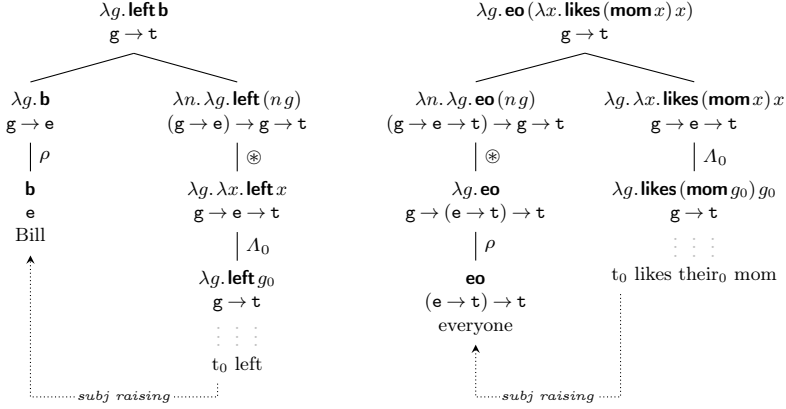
$\lambda g.\,\textbf{left}\,\textbf{b}$
$\texttt{g} \to \texttt{t}$

$\lambda g.\,\textbf{b}$
$\texttt{g} \to \texttt{e}$

$\rho$

$\textbf{b}$
$\texttt{e}$
Bill

$\lambda n.\,\lambda g.\,\textbf{left}\,(n\,g)$
$(\texttt{g} \to \texttt{e}) \to \texttt{g} \to \texttt{t}$

$\circledast$

$\lambda g.\,\lambda x.\,\textbf{left}\,x$
$\texttt{g} \to \texttt{e} \to \texttt{t}$

$\Lambda_0$

$\lambda g.\,\textbf{left}\,g_0$
$\texttt{g} \to \texttt{t}$

$\mathrm{t}_0$ left

subj raising

$\lambda g.\,\textbf{eo}\,(\lambda x.\,\textbf{likes}\,(\textbf{mom}\,x)\,x)$
$\texttt{g} \to \texttt{t}$

$\lambda n.\,\lambda g.\,\textbf{eo}\,(n\,g)$
$(\texttt{g} \to \texttt{e} \to \texttt{t}) \to \texttt{g} \to \texttt{t}$

$\circledast$

$\lambda g.\,\textbf{eo}$
$\texttt{g} \to (\texttt{e} \to \texttt{t}) \to \texttt{t}$

$\rho$

$\textbf{eo}$
$(\texttt{e} \to \texttt{t}) \to \texttt{t}$
everyone

$\lambda g.\,\lambda x.\,\textbf{likes}\,(\textbf{mom}\,x)\,x$
$\texttt{g} \to \texttt{e} \to \texttt{t}$

$\Lambda_0$

$\lambda g.\,\textbf{likes}\,(\textbf{mom}\,g_0)\,g_0$
$\texttt{g} \to \texttt{t}$

$\mathrm{t}_0$ likes their$_0$ mom

subj raising